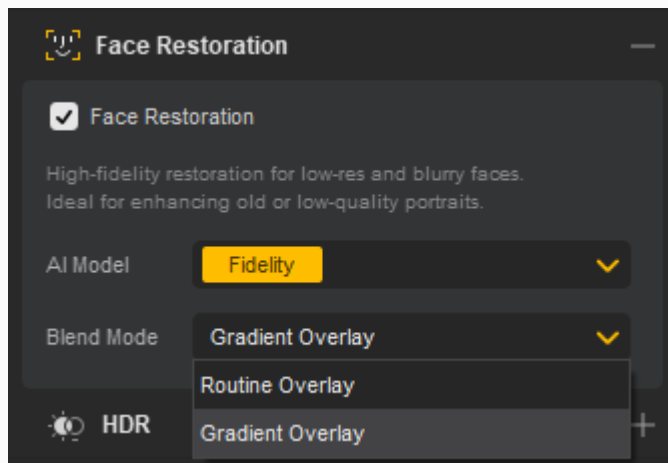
Face Restoration

Face Restoration

High-fidelity restoration for low-res and blurry faces.
Ideal for enhancing old or low-quality portraits.

AI Model Fidelity

Blend Mode Gradient Overlay

Routine Overlay

Gradient Overlay

HDR